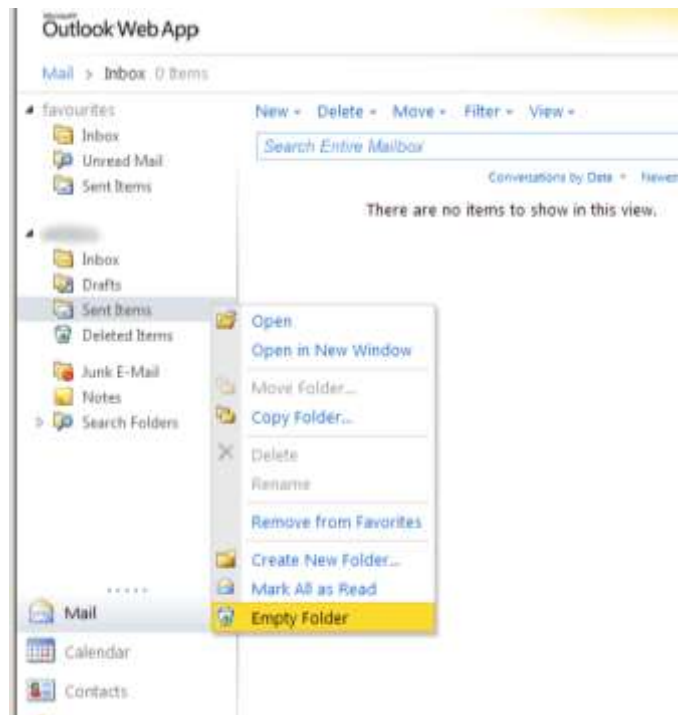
Microsoft
Outlook Web App

Mail > Inbox 0 Items

favourites
Inbox
Unread Mail
Sent Items

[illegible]
Inbox
Drafts
Sent Items
Deleted Items
Junk E-Mail
Notes
Search Folders

New ▾ Delete ▾ Move ▾ Filter ▾ View ▾
Search Entire Mailbox
Conversations by Date ▾ Newest
There are no items to show in this view.

Open
Open in New Window
Move Folder...
Copy Folder...
Delete
Rename
Remove from Favorites
Create New Folder...
Mark All as Read
Empty Folder

Mail
Calendar
Contacts